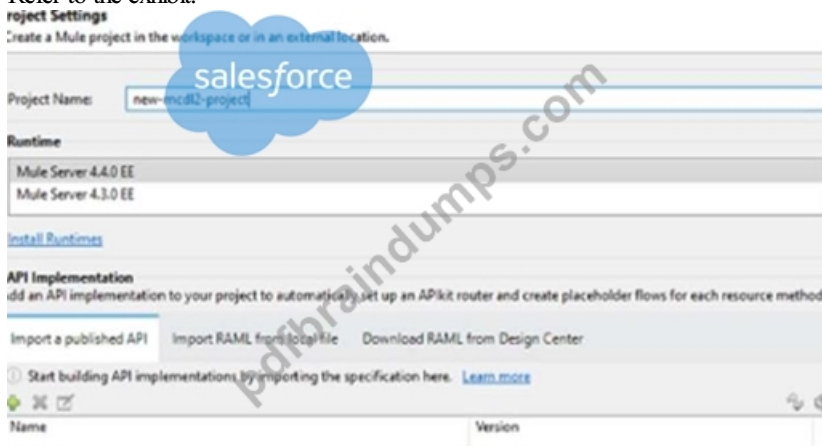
Refer to the exhibit.
roject Settings
Create a Mule project in the workspace or in an external location.

salesforce

Project Name: new-mcdl2-project

Runtime

Mule Server 4.4.0 EE
Mule Server 4.3.0 EE

Install Runtimes

pdfbraindumps.com

API Implementation
dd an API implementation to your project to automatically set up an APIkit router and create placeholder flows for each resource method

Import a published API | Import RAML from local file | Download RAML from Design Center

Start building API implementations by importing the specification here. Learn more

| Name | Version |
|---|---|